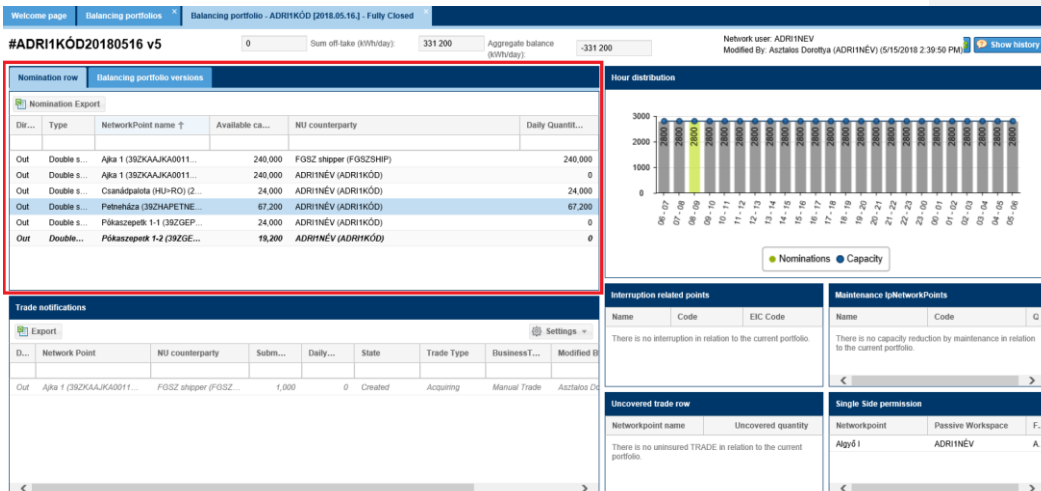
Welcome page | Balancing portfolios | Balancing portfolio - ADRI1KÓD [2018.05.16.] - Fully Closed

#ADRI1KÓD20180516 v5

0 | Sum off-take (kWh/day): | 331 200 | Aggregate balance (kWh/day): | -331 200

Network user: ADRI1NEV
Modified By: Asztalos Dorottya (ADRI1NÉV) (5/15/2018 2:39:50 PM)

Show history

Nomination row | Balancing portfolio versions

Nomination Export

| Dir... | Type | NetworkPoint name ↑ | Available ca... | NU counterparty | Daily Quantit... |
|---|---|---|---|---|---|
| Out | Double s... | Ajka 1 (39ZKAAJKA0011... | 240,000 | FGSZ shipper (FGSZSHIP) | 240,000 |
| Out | Double s... | Ajka 1 (39ZKAAJKA0011... | 240,000 | ADRI1NÉV (ADRI1KÓD) | 0 |
| Out | Double s... | Csanádpalota (HU>RO) (2... | 24,000 | ADRI1NÉV (ADRI1KÓD) | 24,000 |
| Out | Double s... | Petneháza (39ZHAPETNE... | 67,200 | ADRI1NÉV (ADRI1KÓD) | 67,200 |
| Out | Double s... | Pókaszepetk 1-1 (39ZGEP... | 24,000 | ADRI1NÉV (ADRI1KÓD) | 0 |
| Out | Double... | Pókaszepetk 1-2 (39ZGE... | 19,200 | ADRI1NÉV (ADRI1KÓD) | 0 |

Hour distribution

3000
2000
1000
0

2800 2800 2800 2800 2800 2800 2800 2800 2800 2800 2800 2800 2800 2800 2800 2800 2800 2800 2800 2800 2800 2800 2800 2800

06 - 07, 07 - 08, 08 - 09, 09 - 10, 10 - 11, 11 - 12, 12 - 13, 13 - 14, 14 - 15, 15 - 16, 16 - 17, 17 - 18, 18 - 19, 19 - 20, 20 - 21, 21 - 22, 22 - 23, 23 - 00, 00 - 01, 01 - 02, 02 - 03, 03 - 04, 04 - 05, 05 - 06

Nominations | Capacity

Trade notifications

Export | Settings

| D... | Network Point | NU counterparty | Subm... | Daily... | State | Trade Type | BusinessT... | Modified B |
|---|---|---|---|---|---|---|---|---|
| Out | Ajka 1 (39ZKAAJKA0011... | FGSZ shipper (FGSZ... | 1,000 | 0 | Created | Acquiring | Manual Trade | Asztalos Do |

Interruption related points

| Name | Code | EIC Code |
|---|---|---|

There is no interruption in relation to the current portfolio.

Maintenance IpNetworkPoints

| Name | Code | Q |
|---|---|---|

There is no capacity reduction by maintenance in relation to the current portfolio.

Uncovered trade row

| Networkpoint name | Uncovered quantity |
|---|---|

There is no uninsured TRADE in relation to the current portfolio.

Single Side permission

| Networkpoint | Passive Workspace | F. |
|---|---|---|
| Algyő I | ADRI1NÉV | A. |